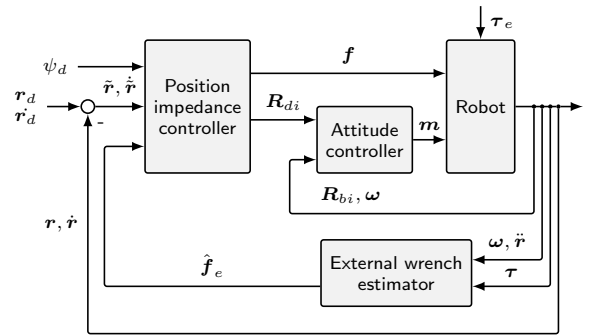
$\boldsymbol{\tau}_e$

$\psi_d$

$\boldsymbol{f}$

$\boldsymbol{r}_d$
$\dot{\boldsymbol{r}}_d$

$\tilde{\boldsymbol{r}}, \dot{\tilde{\boldsymbol{r}}}$

-

Position impedance controller

$\boldsymbol{R}_{di}$

Attitude controller

$\boldsymbol{m}$

Robot

$\boldsymbol{R}_{bi}, \boldsymbol{\omega}$

$\boldsymbol{r}, \dot{\boldsymbol{r}}$

$\hat{\boldsymbol{f}}_e$

External wrench estimator

$\boldsymbol{\omega}, \ddot{\boldsymbol{r}}$

$\boldsymbol{\tau}$